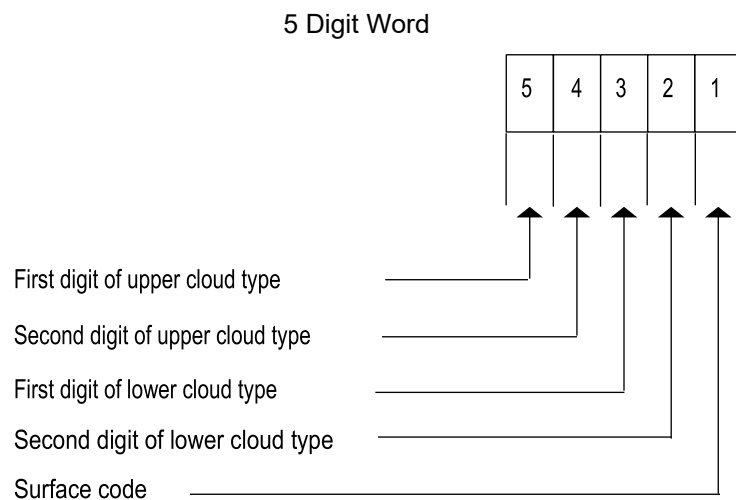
5 Digit Word

| 5 | 4 | 3 | 2 | 1 |
|---|---|---|---|---|

First digit of upper cloud type

Second digit of upper cloud type

First digit of lower cloud type

Second digit of lower cloud type

Surface code